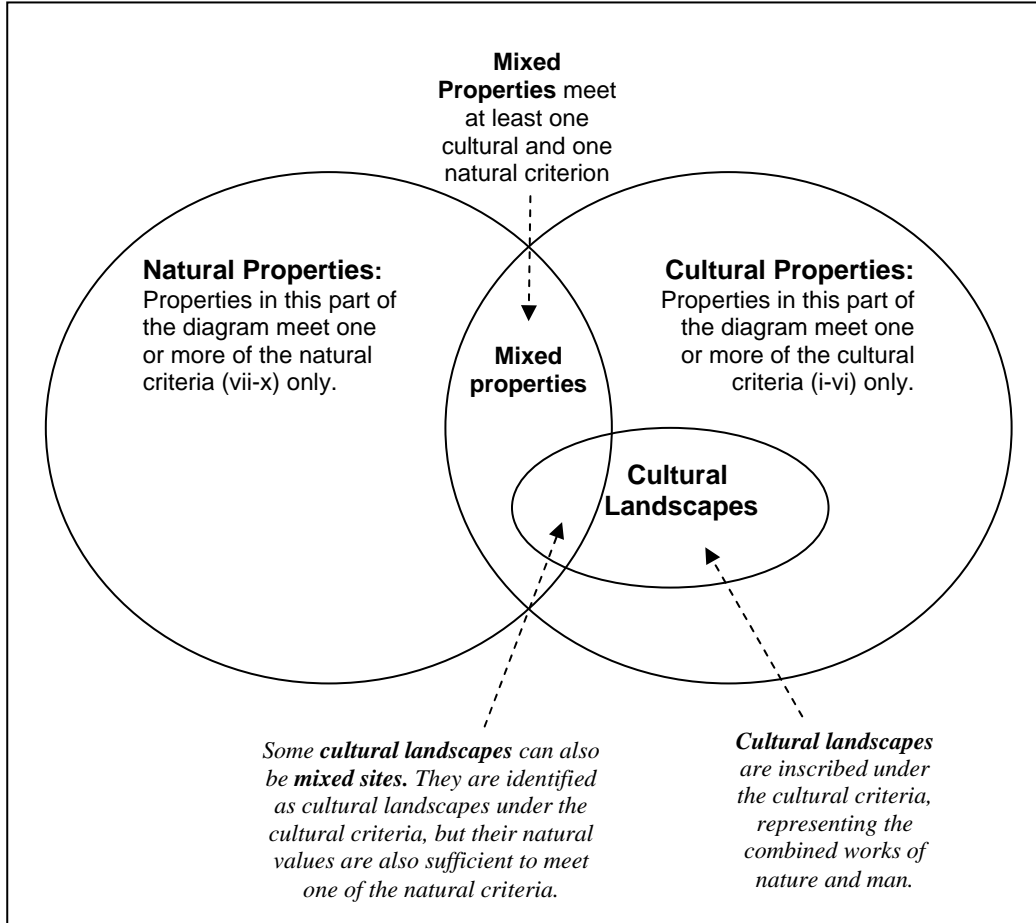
**Mixed Properties** meet at least one cultural and one natural criterion

**Natural Properties:** Properties in this part of the diagram meet one or more of the natural criteria (vii-x) only.

**Mixed properties**

**Cultural Properties:** Properties in this part of the diagram meet one or more of the cultural criteria (i-vi) only.

**Cultural Landscapes**

*Some **cultural landscapes** can also be **mixed sites.** They are identified as cultural landscapes under the cultural criteria, but their natural values are also sufficient to meet one of the natural criteria.*

***Cultural landscapes** are inscribed under the cultural criteria, representing the combined works of nature and man.*